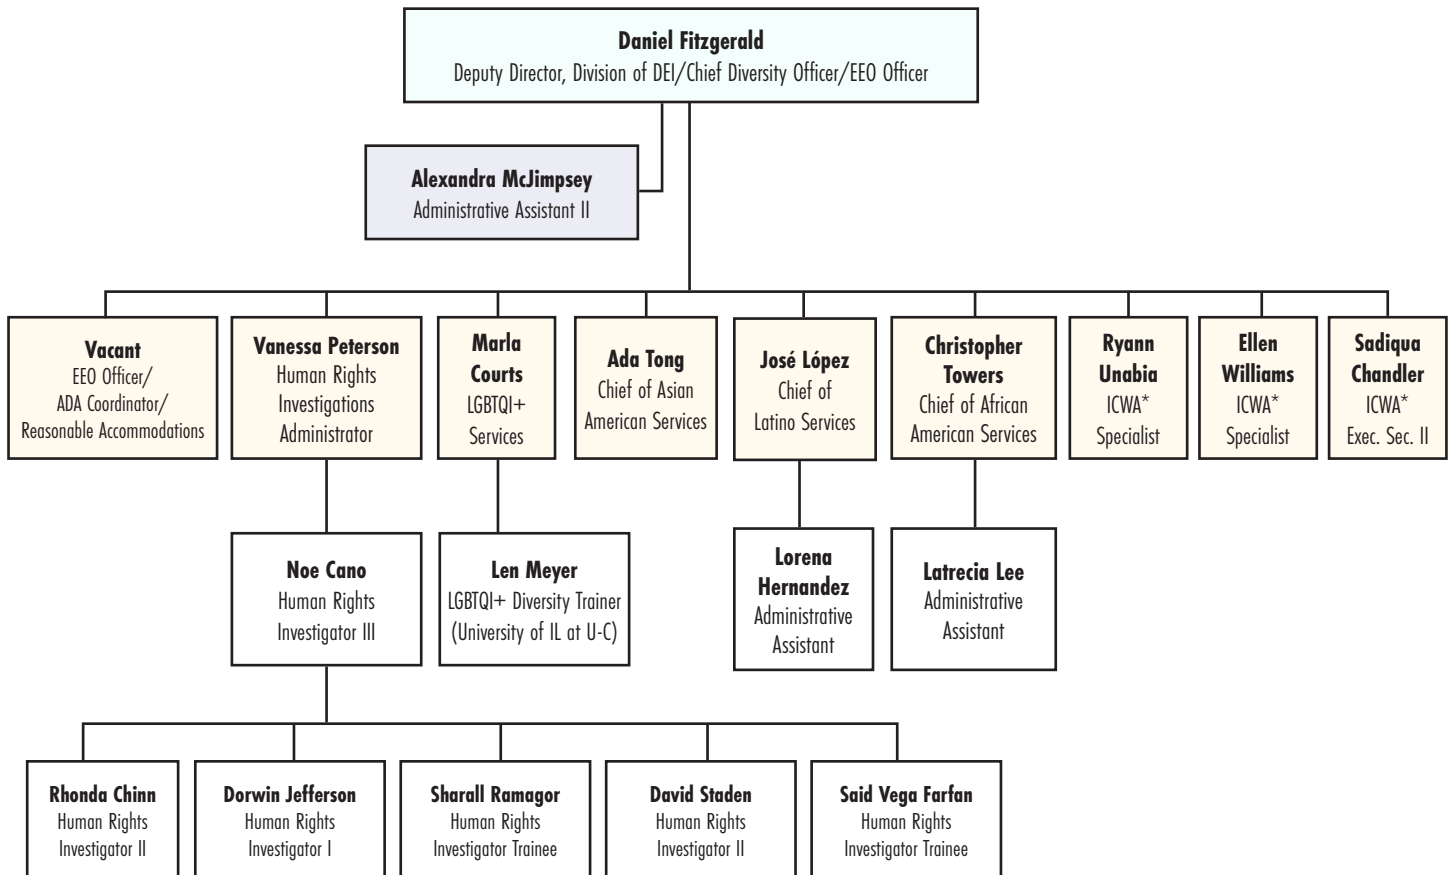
**Daniel Fitzgerald**
Deputy Director, Division of DEI/Chief Diversity Officer/EEO Officer

**Alexandra McJimpsey**
Administrative Assistant II

**Vacant**
EEO Officer/ ADA Coordinator/ Reasonable Accommodations

**Vanessa Peterson**
Human Rights Investigations Administrator

**Marla Courts**
LGBTQI+ Services

**Ada Tong**
Chief of Asian American Services

**José López**
Chief of Latino Services

**Christopher Towers**
Chief of African American Services

**Ryann Unabia**
ICWA* Specialist

**Ellen Williams**
ICWA* Specialist

**Sadiqua Chandler**
ICWA* Exec. Sec. II

**Noe Cano**
Human Rights Investigator III

**Len Meyer**
LGBTQI+ Diversity Trainer (University of IL at U-C)

**Lorena Hernandez**
Administrative Assistant

**Latrecia Lee**
Administrative Assistant

**Rhonda Chinn**
Human Rights Investigator II

**Dorwin Jefferson**
Human Rights Investigator I

**Sharall Ramagor**
Human Rights Investigator Trainee

**David Staden**
Human Rights Investigator II

**Said Vega Farfan**
Human Rights Investigator Trainee